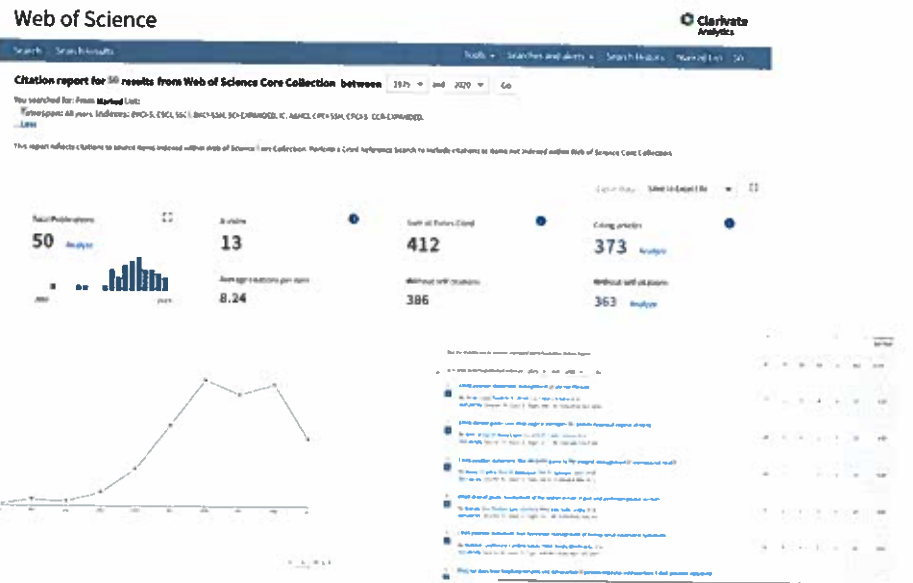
Web of Science

Clarivate Analytics

Search Search Results

Tools Searches and alerts Search History Marked List 50

Citation report for 50 results from Web of Science Core Collection between 1975 and 2020 Go

You searched for: From Marked List:

Timespan: All years. Indexes: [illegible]

...Less

This report reflects citations to source items indexed within Web of Science Core Collection. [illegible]

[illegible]

Total Publications

50 Analyze

h-index

13

Sum of Times Cited

412

Citing articles

373 Analyze

Average citations per item

8.24

Without self citations

386

Without self citations

363 Analyze

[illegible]